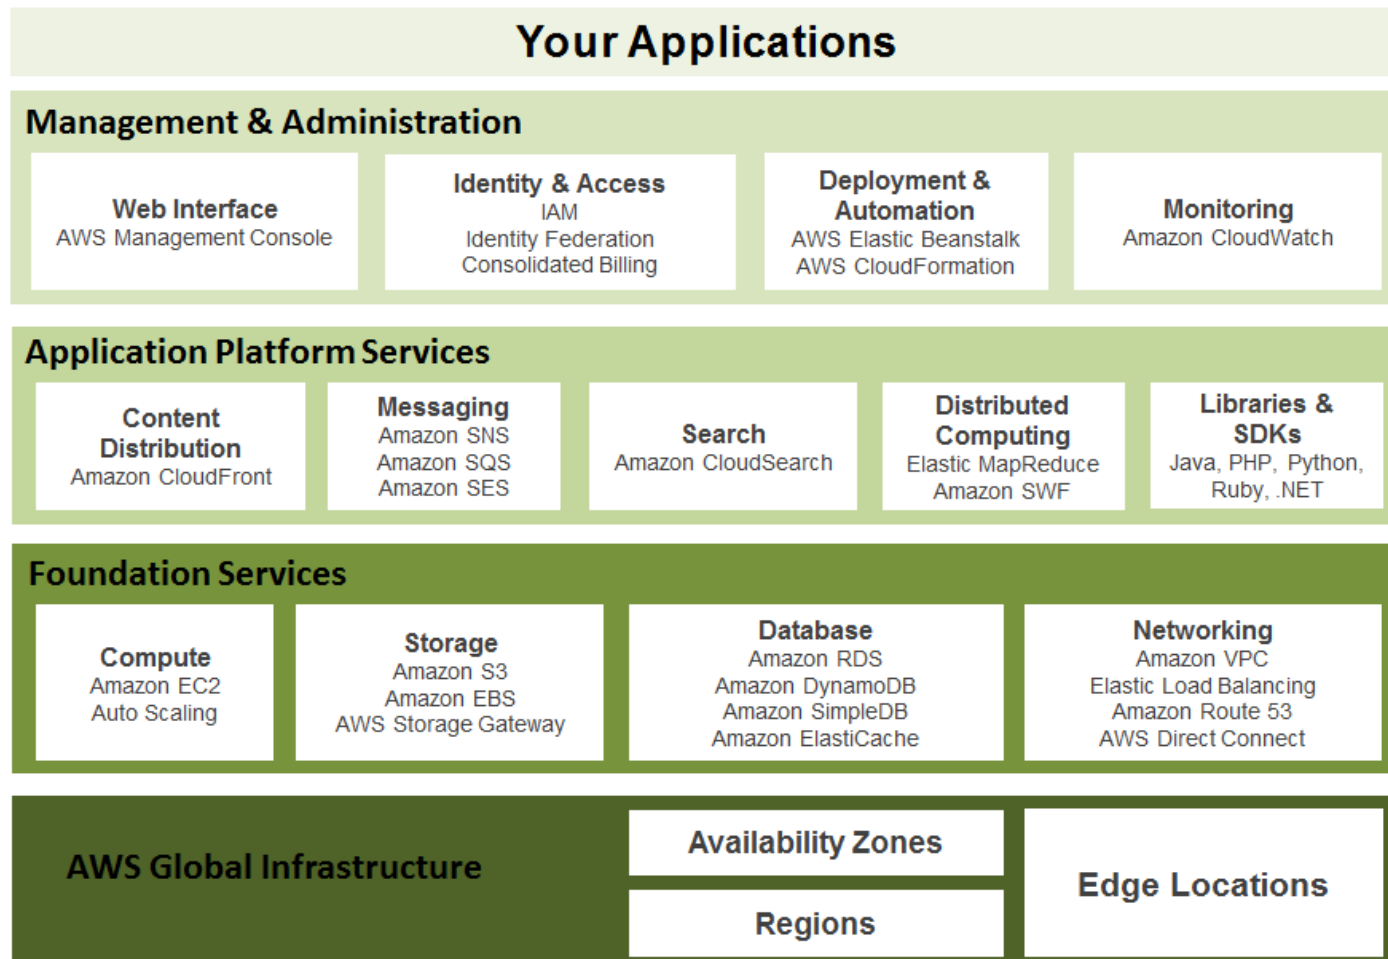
Your Applications

Management & Administration

Web Interface
AWS Management Console

Identity & Access
IAM
Identity Federation
Consolidated Billing

Deployment & Automation
AWS Elastic Beanstalk
AWS CloudFormation

Monitoring
Amazon CloudWatch

Application Platform Services

Content Distribution
Amazon CloudFront

Messaging
Amazon SNS
Amazon SQS
Amazon SES

Search
Amazon CloudSearch

Distributed Computing
Elastic MapReduce
Amazon SWF

Libraries & SDKs
Java, PHP, Python, Ruby, .NET

Foundation Services

Compute
Amazon EC2
Auto Scaling

Storage
Amazon S3
Amazon EBS
AWS Storage Gateway

Database
Amazon RDS
Amazon DynamoDB
Amazon SimpleDB
Amazon ElastiCache

Networking
Amazon VPC
Elastic Load Balancing
Amazon Route 53
AWS Direct Connect

AWS Global Infrastructure

Availability Zones

Regions

Edge Locations